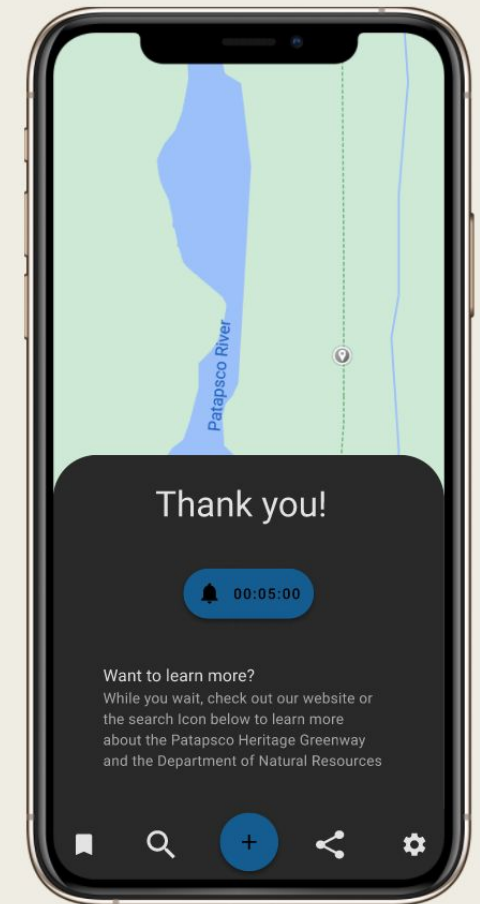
Patapsco River

Thank you!

00:05:00

Want to learn more?
While you wait, check out our website or the search Icon below to learn more about the Patapsco Heritage Greenway and the Department of Natural Resources

+